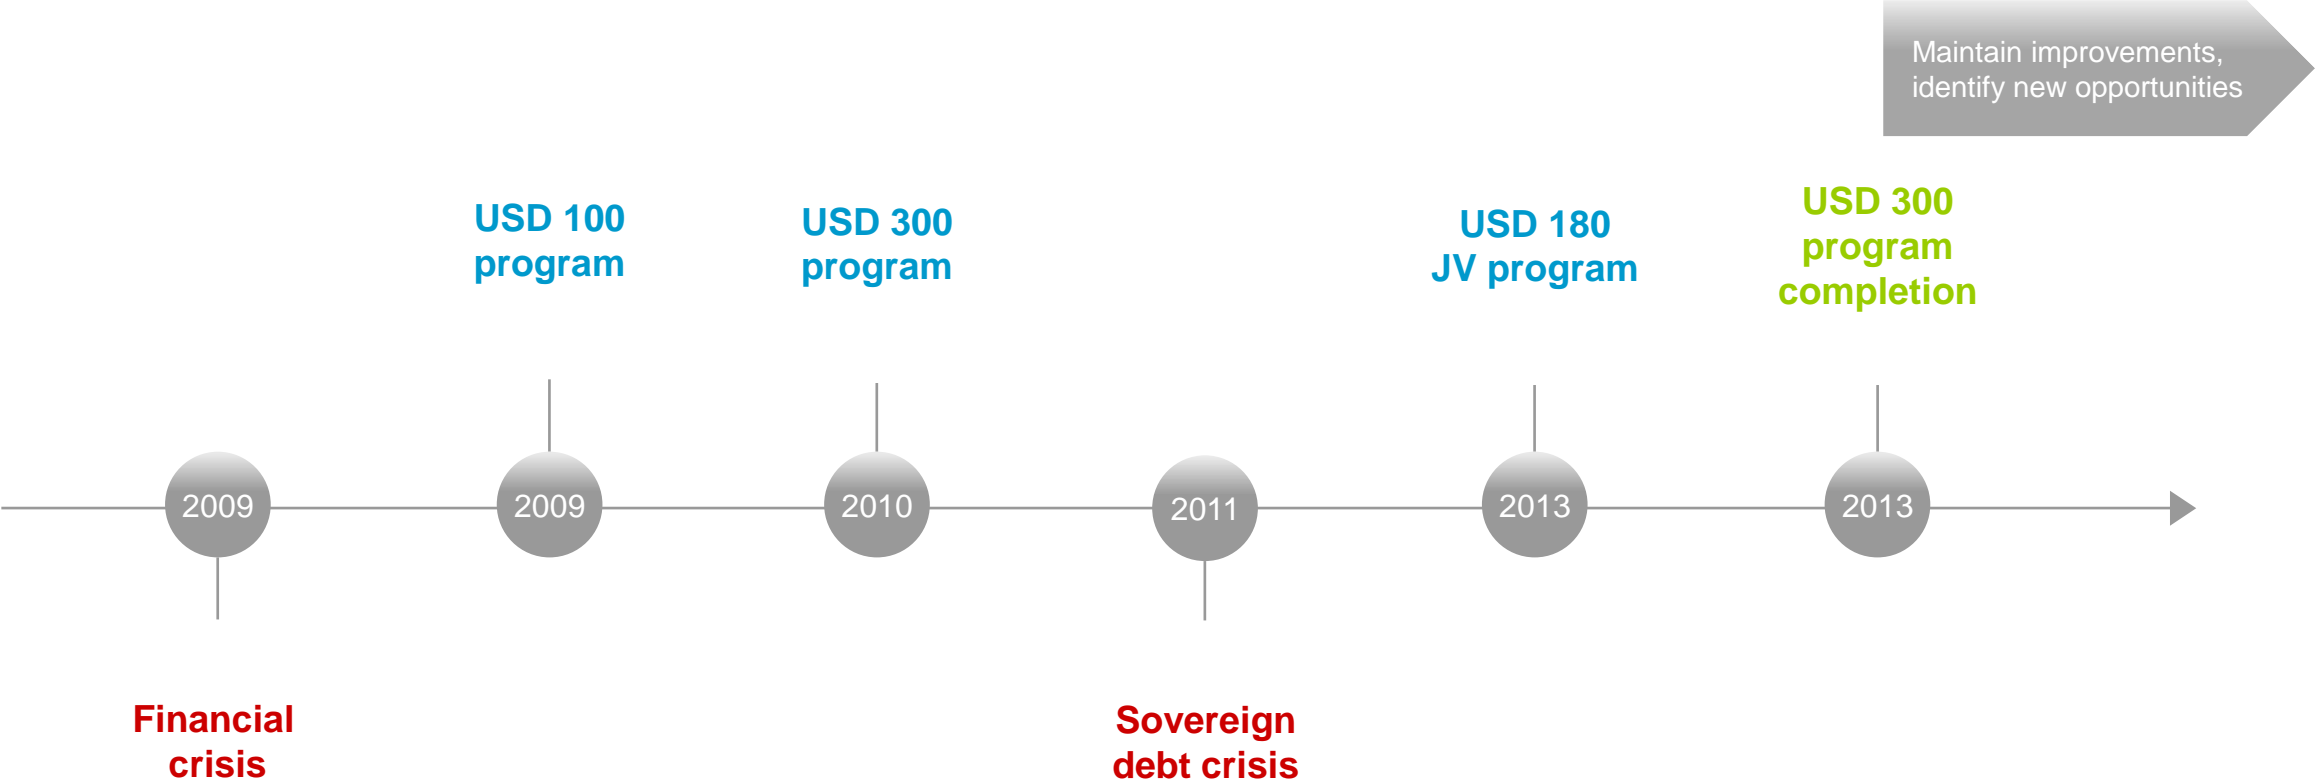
Maintain improvements, identify new opportunities

USD 100 program

USD 300 program

USD 180 JV program

USD 300 program completion

2009

2009

2010

2011

2013

2013

Financial crisis

Sovereign debt crisis